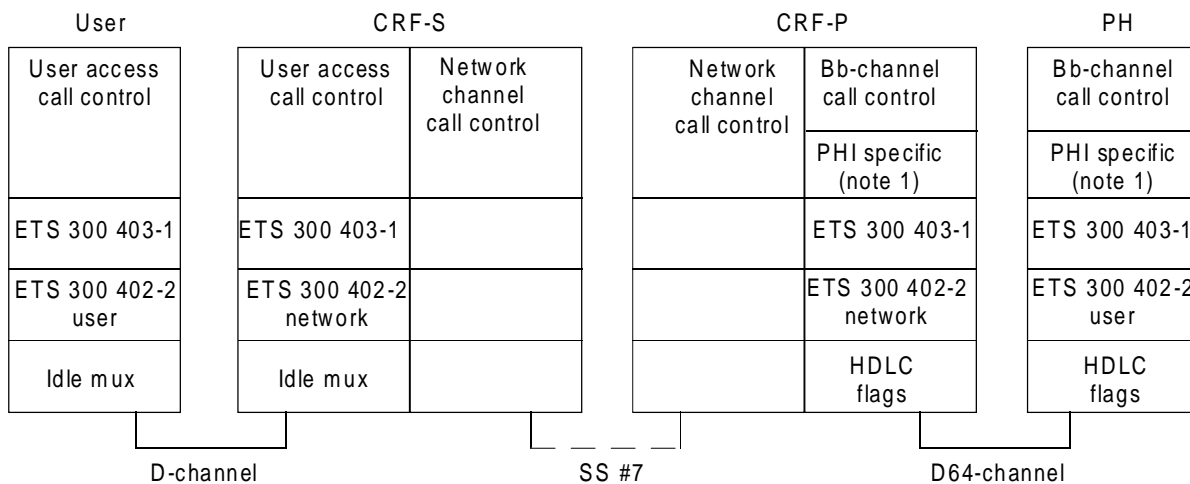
User

User access call control

ETS 300 403-1

ETS 300 402-2 user

Idle mux

CRF-S

User access call control

Network channel call control

ETS 300 403-1

ETS 300 402-2 network

Idle mux

CRF-P

Network channel call control

Bb-channel call control

PHI specific (note 1)

ETS 300 403-1

ETS 300 402-2 network

HDLC flags

PH

Bb-channel call control

PHI specific (note 1)

ETS 300 403-1

ETS 300 402-2 user

HDLC flags

D-channel

SS #7

D64-channel